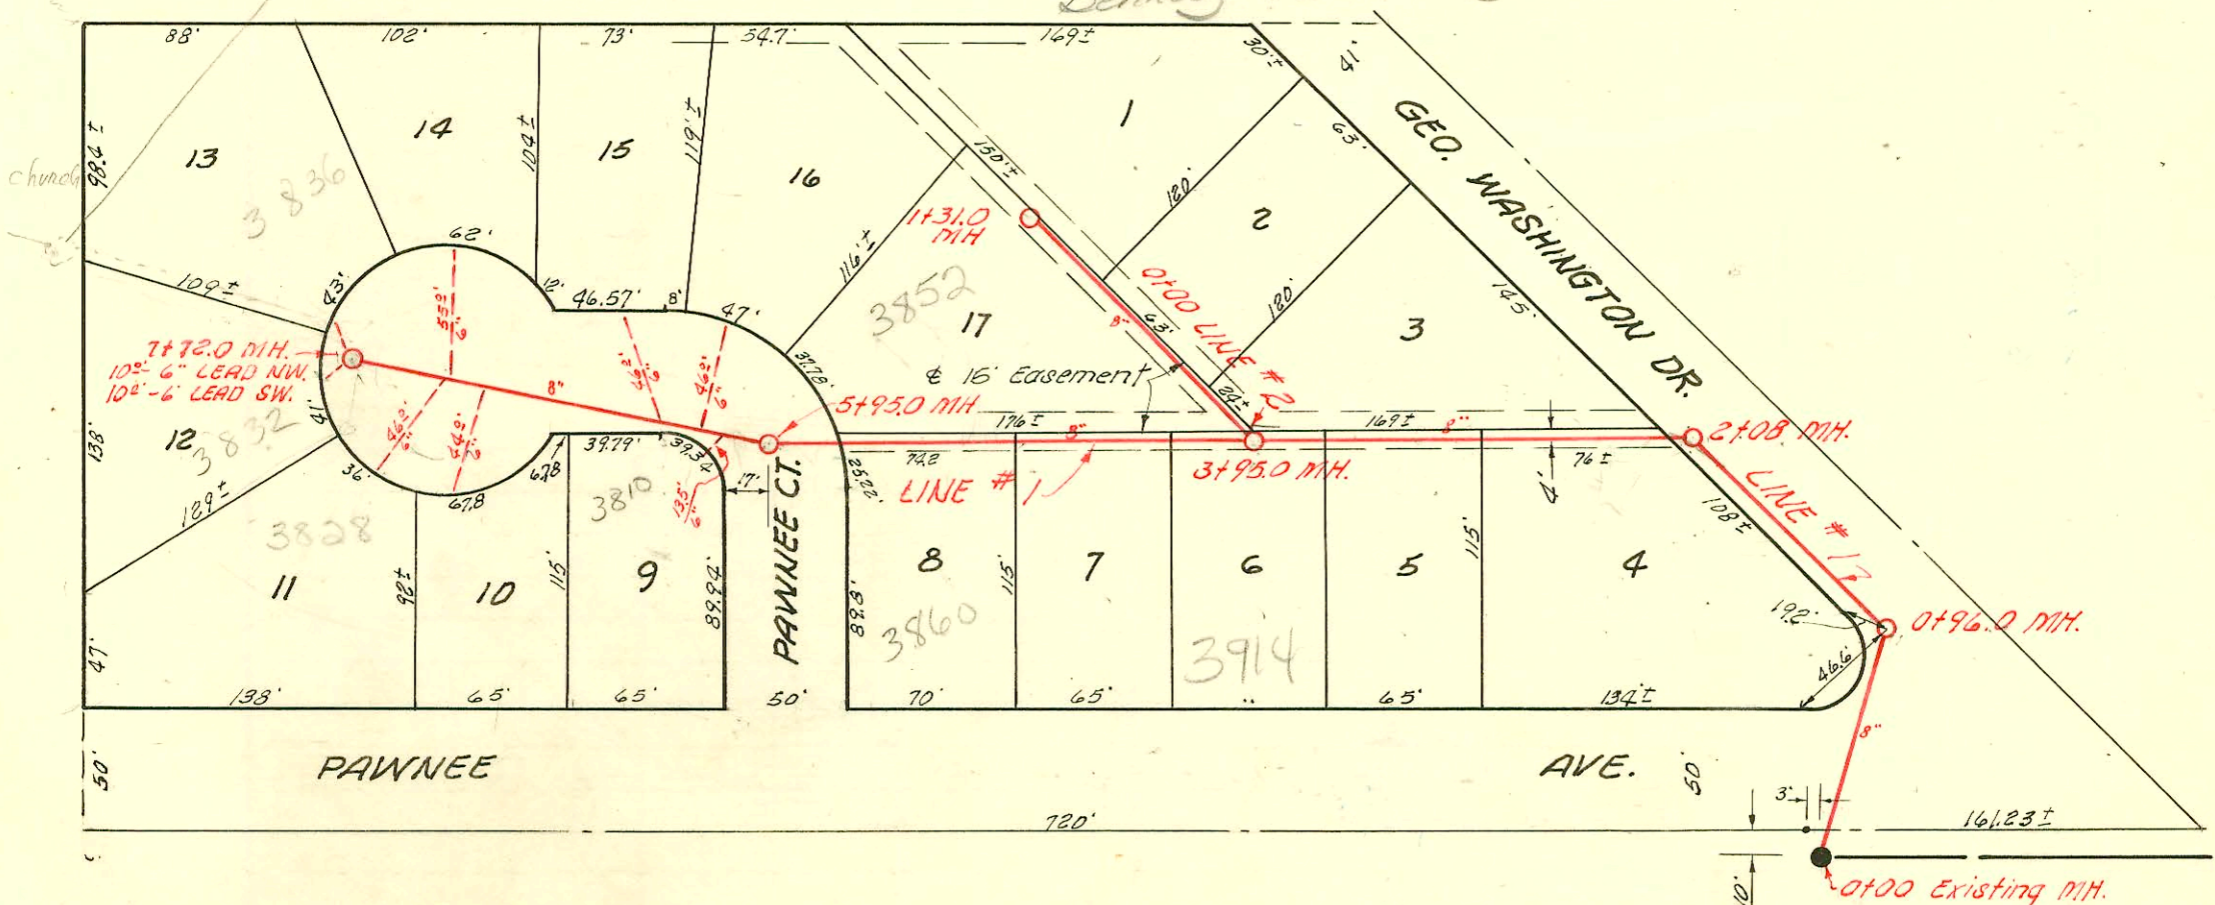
88'
102'
73'
54.7'
169'±
30'±
41'
13
14
15
16
1
church
98.4'±
104'±
119'±
3836
150'±
63'
GEO. WASHINGTON DR.
120'
2
1+31.0 MH
62'
116'±
0+00 LINE #2
109'±
43'
12'
46.57'
8'
47'
3852
17
8"
63'
120'
3
145'
7+72.0 MH.
10"-6" LEAD NW.
10"-6" LEAD SW.
55.9' 6"
46.2' 6"
46.2' 6"
8"
37.78'
5+95.0 MH
℄ 16' Easement
24'±
176'±
8"
169'±
8"
2+08 MH.
41'
46.2' 6"
44.9' 6"
12
3832
39.79'
39.34'
138'
36'
67.8
6.78
3810
135' 6"
17'
22.52'
74.2
LINE #1
3+95.0 MH.
76'±
4'
LINE #1
108'±
129'±
3828
PAWNEE CT.
11
92'±
10
115'
9
89.94'
89.3'
8
115'
7
6
5
115'
4
19.2'
0+96.0 MH.
3860
3914
46.6'
47'
138'
65'
65'
50'
70'
65'
65'
134'±
8"
50'
PAWNEE
AVE.
50'
3'
720'
161.23'±
10'
0+00 Existing MH.